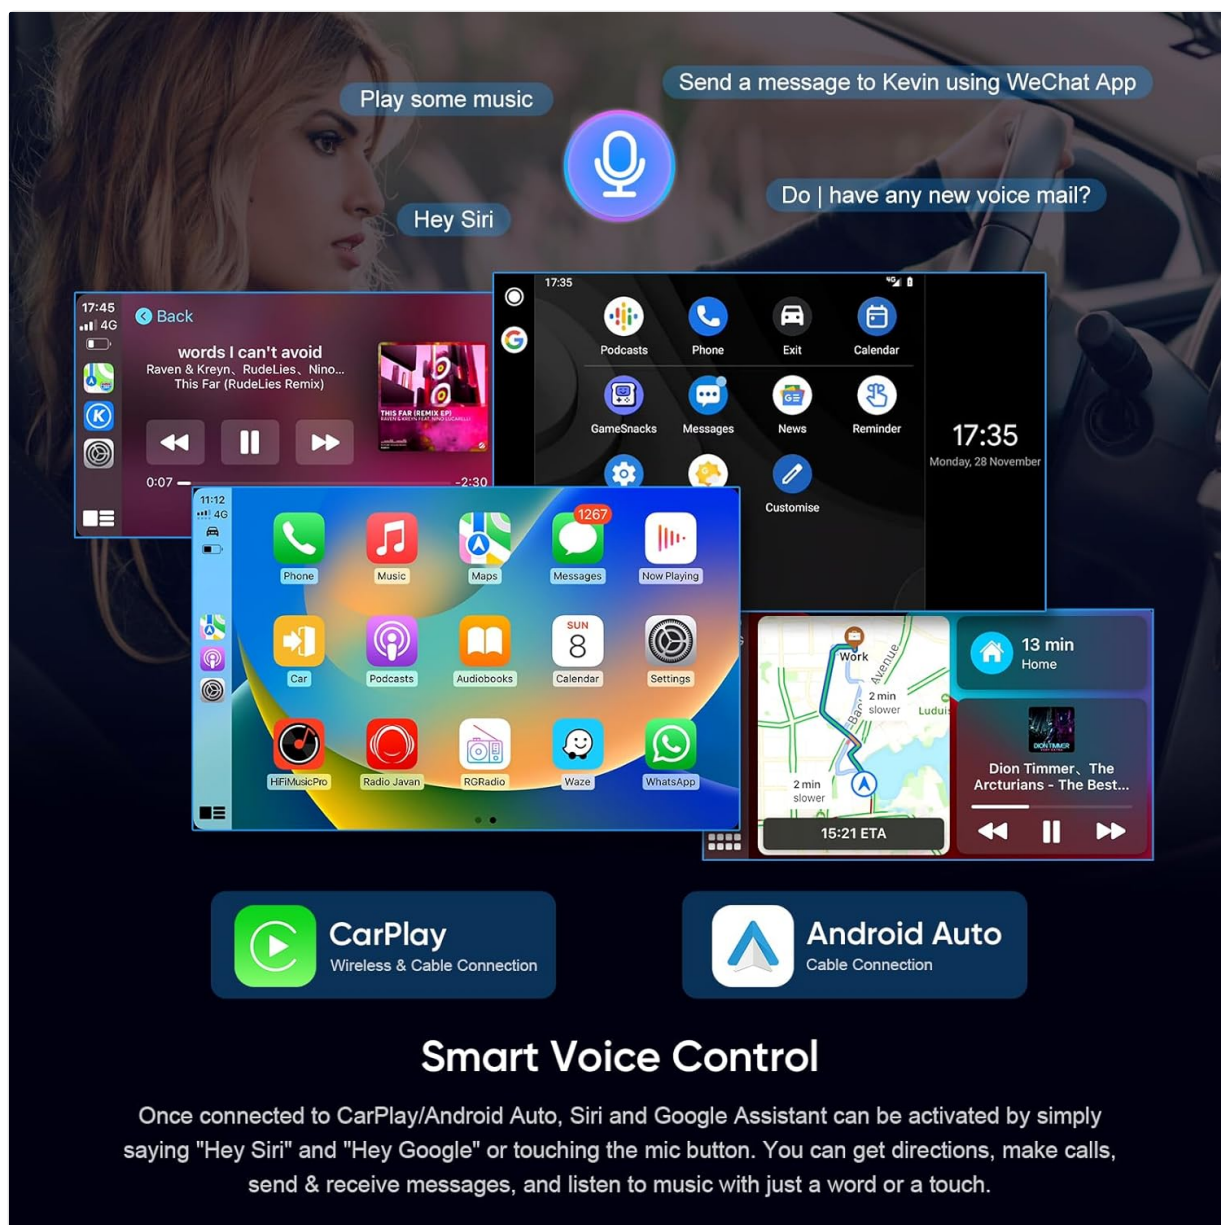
Play some music

Send a message to Kevin using WeChat App

Hey Siri

Do | have any new voice mail?

17:45
4G
Back
words I can't avoid
Raven & Kreyn、RudeLies、Nino...
This Far (RudeLies Remix)
0:07
-2:30

17:35
Podcasts
Phone
Exit
Calendar
GameSnacks
Messages
News
Reminder
Customise
17:35
Monday, 28 November

11:12
4G
Phone
Music
Maps
1267
Messages
Now Playing
Car
Podcasts
Audiobooks
SUN
8
Calendar
Settings
HiFiMusicPro
Radio Javan
RGRadio
Waze
WhatsApp

Work
Avenue
2 min
slower
Ludui
2 min
slower
15:21 ETA
13 min
Home
Dion Timmer、The Arcturians - The Best...

CarPlay
Wireless & Cable Connection

Android Auto
Cable Connection

Smart Voice Control

Once connected to CarPlay/Android Auto, Siri and Google Assistant can be activated by simply saying "Hey Siri" and "Hey Google" or touching the mic button. You can get directions, make calls, send & receive messages, and listen to music with just a word or a touch.